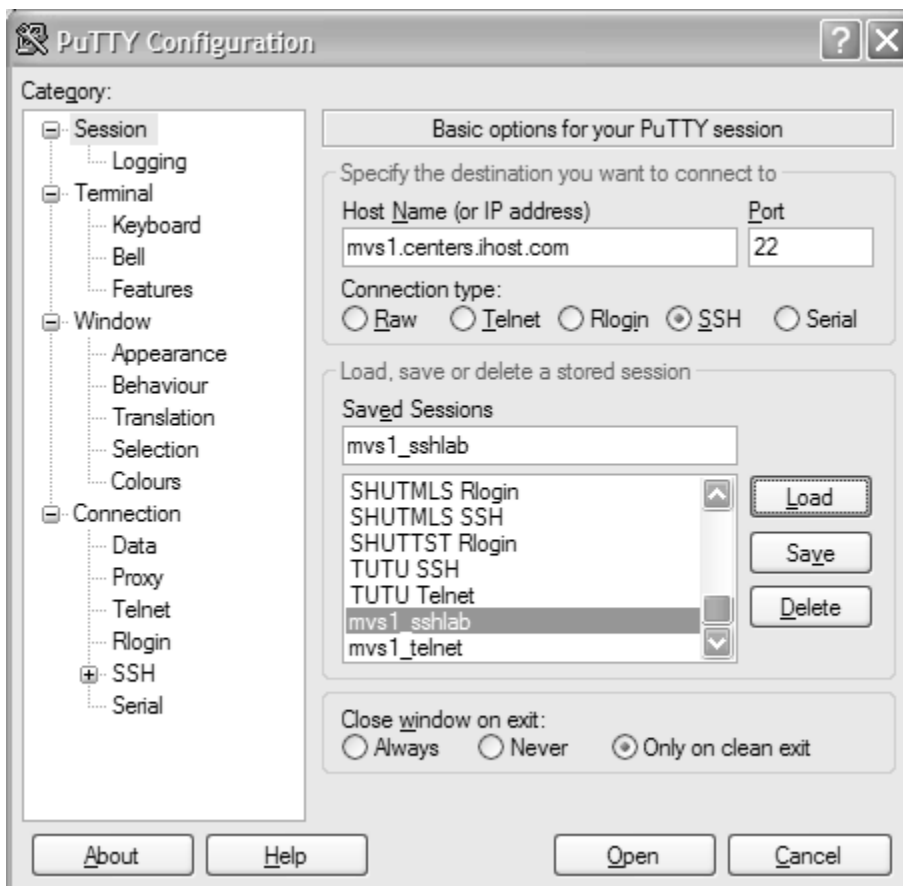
PuTTY Configuration

?

X

Category:

Session
Logging
Terminal
Keyboard
Bell
Features
Window
Appearance
Behaviour
Translation
Selection
Colours
Connection
Data
Proxy
Telnet
Rlogin
SSH
Serial

Basic options for your PuTTY session

Specify the destination you want to connect to

Host Name (or IP address)

Port

mvs1.centers.ihost.com

22

Connection type:

Raw Telnet Rlogin SSH Serial

Load, save or delete a stored session

Saved Sessions

mvs1_sshlab

SHUTMLS Rlogin
SHUTMLS SSH
SHUTTST Rlogin
TUTU SSH
TUTU Telnet
mvs1_sshlab
mvs1_telnet

Load

Save

Delete

Close window on exit:

Always Never Only on clean exit

About

Help

Open

Cancel